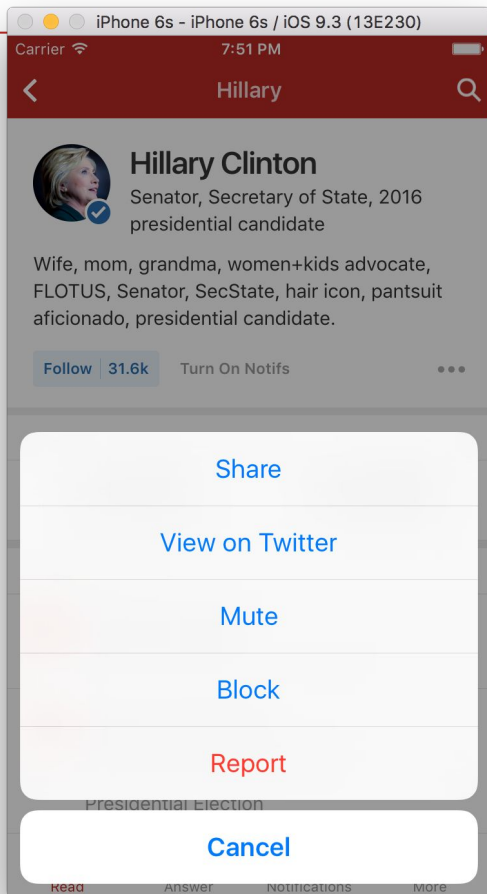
iPhone 6s - iPhone 6s / iOS 9.3 (13E230)

Carrier 7:51 PM

Hillary

Hillary Clinton

Senator, Secretary of State, 2016 presidential candidate

Wife, mom, grandma, women+kids advocate, FLOTUS, Senator, SecState, hair icon, pantsuit aficionado, presidential candidate.

Follow 31.6k Turn On Notifs

Share

View on Twitter

Mute

Block

Report

Presidential Election

Cancel

Read Answer Notifications More